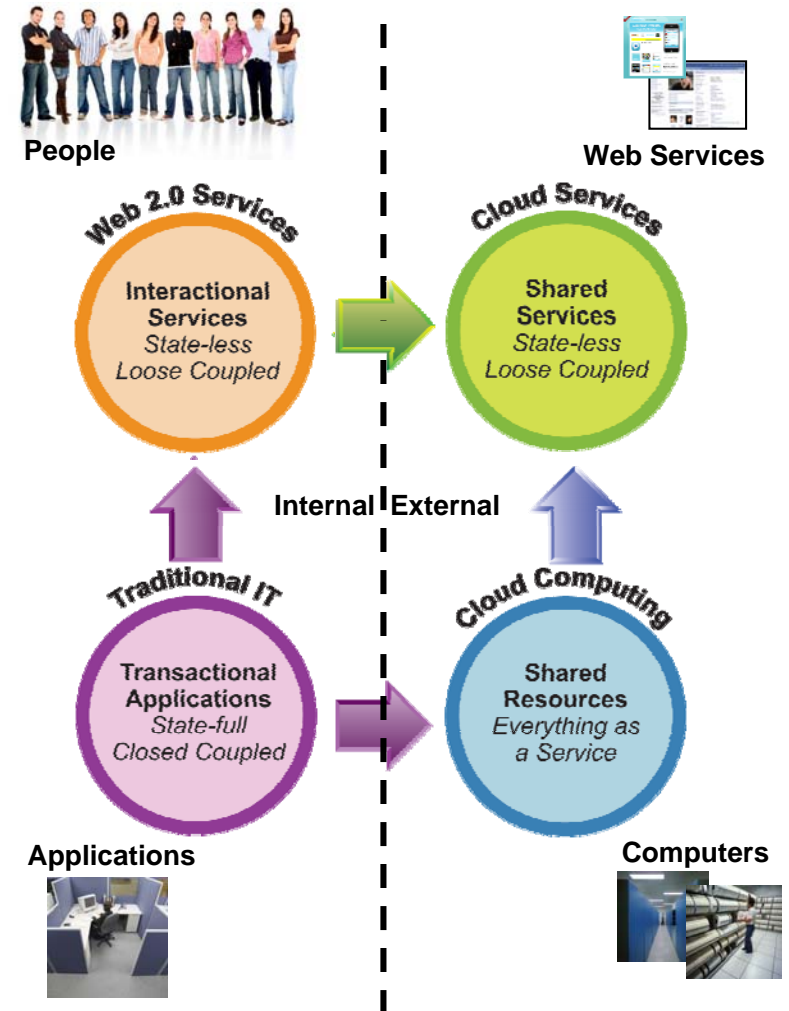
People

Web Services

Web 2.0 Services

Interactional Services
State-less
Loose Coupled

Cloud Services

Shared Services
State-less
Loose Coupled

Internal External

Traditional IT

Transactional Applications
State-full
Closed Coupled

Cloud Computing

Shared Resources
Everything as a Service

Applications

Computers